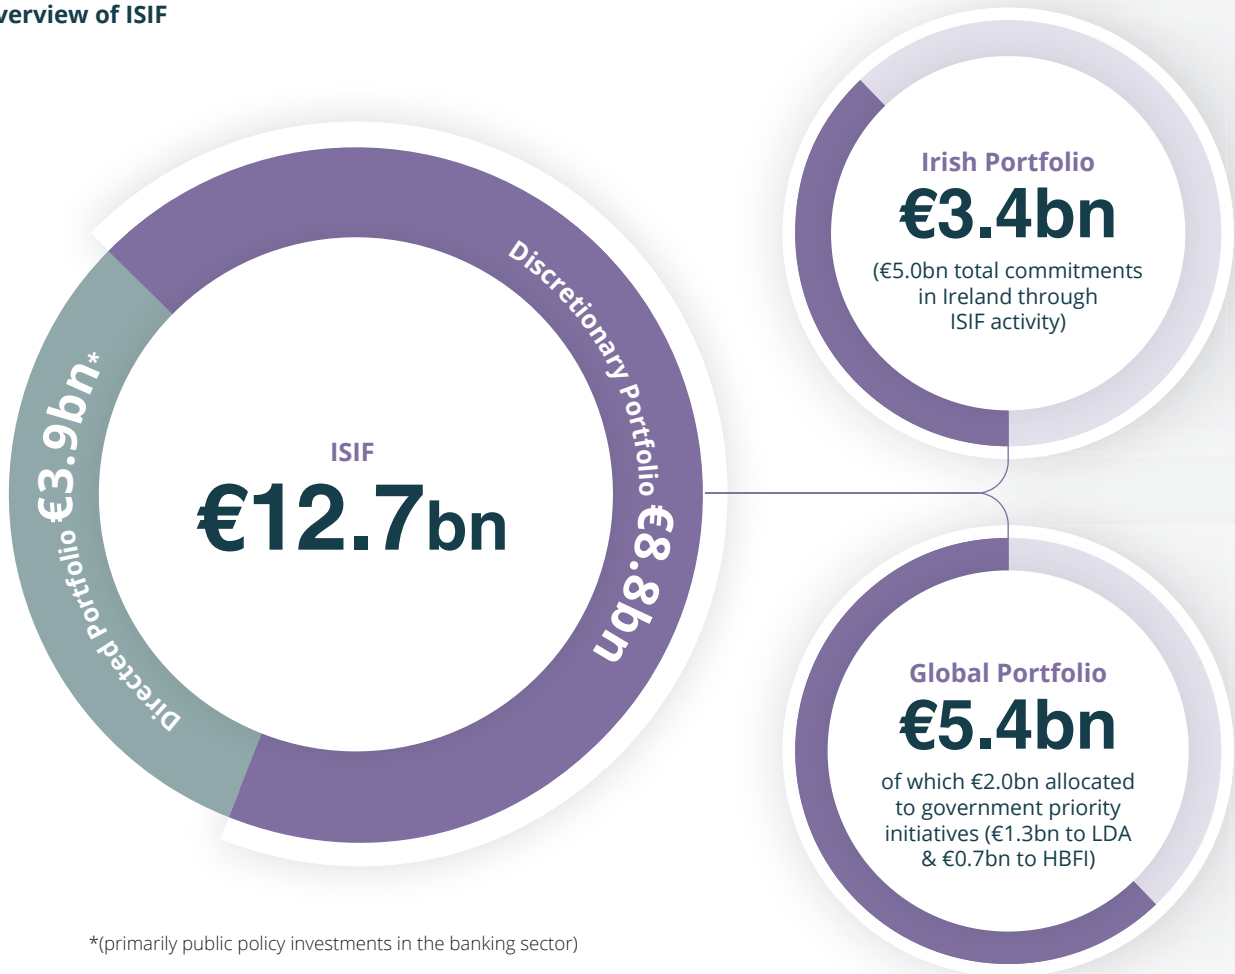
verview of ISIF

Directed Portfolio €3.9bn*

Discretionary Portfolio €8.8bn

ISIF
€12.7bn

Irish Portfolio
€3.4bn
(€5.0bn total commitments in Ireland through ISIF activity)

Global Portfolio
€5.4bn
of which €2.0bn allocated to government priority initiatives (€1.3bn to LDA & €0.7bn to HBFI)

*(primarily public policy investments in the banking sector)